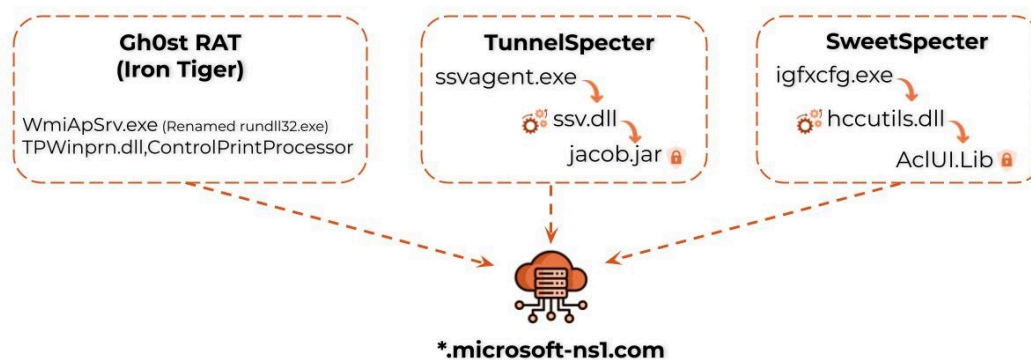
Gh0st RAT
(Iron Tiger)

WmiApSrv.exe (Renamed rundll32.exe)
TPWinprn.dll,ControlPrintProcessor

TunnelSpecter

ssvagent.exe
ssv.dll
jacob.jar

SweetSpecter

igfxcfg.exe
hccutils.dll
AclUI.Lib

*.microsoft-ns1.com